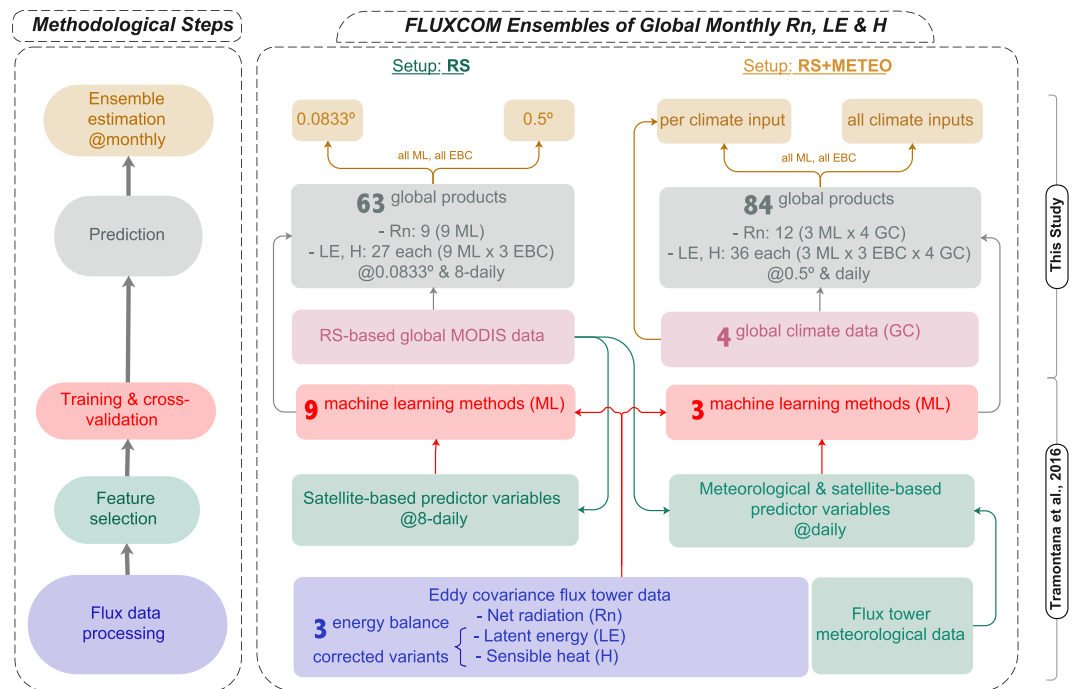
Methodological Steps

Ensemble estimation @monthly

Prediction

Training & cross-validation

Feature selection

Flux data processing

FLUXCOM Ensembles of Global Monthly Rn, LE & H

Setup: RS

0.0833º

0.5º

all ML, all EBC

63 global products
- Rn: 9 (9 ML)
- LE, H: 27 each (9 ML x 3 EBC)
@0.0833º & 8-daily

RS-based global MODIS data

9 machine learning methods (ML)

Satellite-based predictor variables @8-daily

Setup: RS+METEO

per climate input

all climate inputs

all ML, all EBC

84 global products
- Rn: 12 (3 ML x 4 GC)
- LE, H: 36 each (3 ML x 3 EBC x 4 GC)
@0.5º & daily

4 global climate data (GC)

3 machine learning methods (ML)

Meteorological & satellite-based predictor variables @daily

Eddy covariance flux tower data
3 energy balance corrected variants
- Net radiation (Rn)
- Latent energy (LE)
- Sensible heat (H)

Flux tower meteorological data

This Study

Tramontana et al., 2016